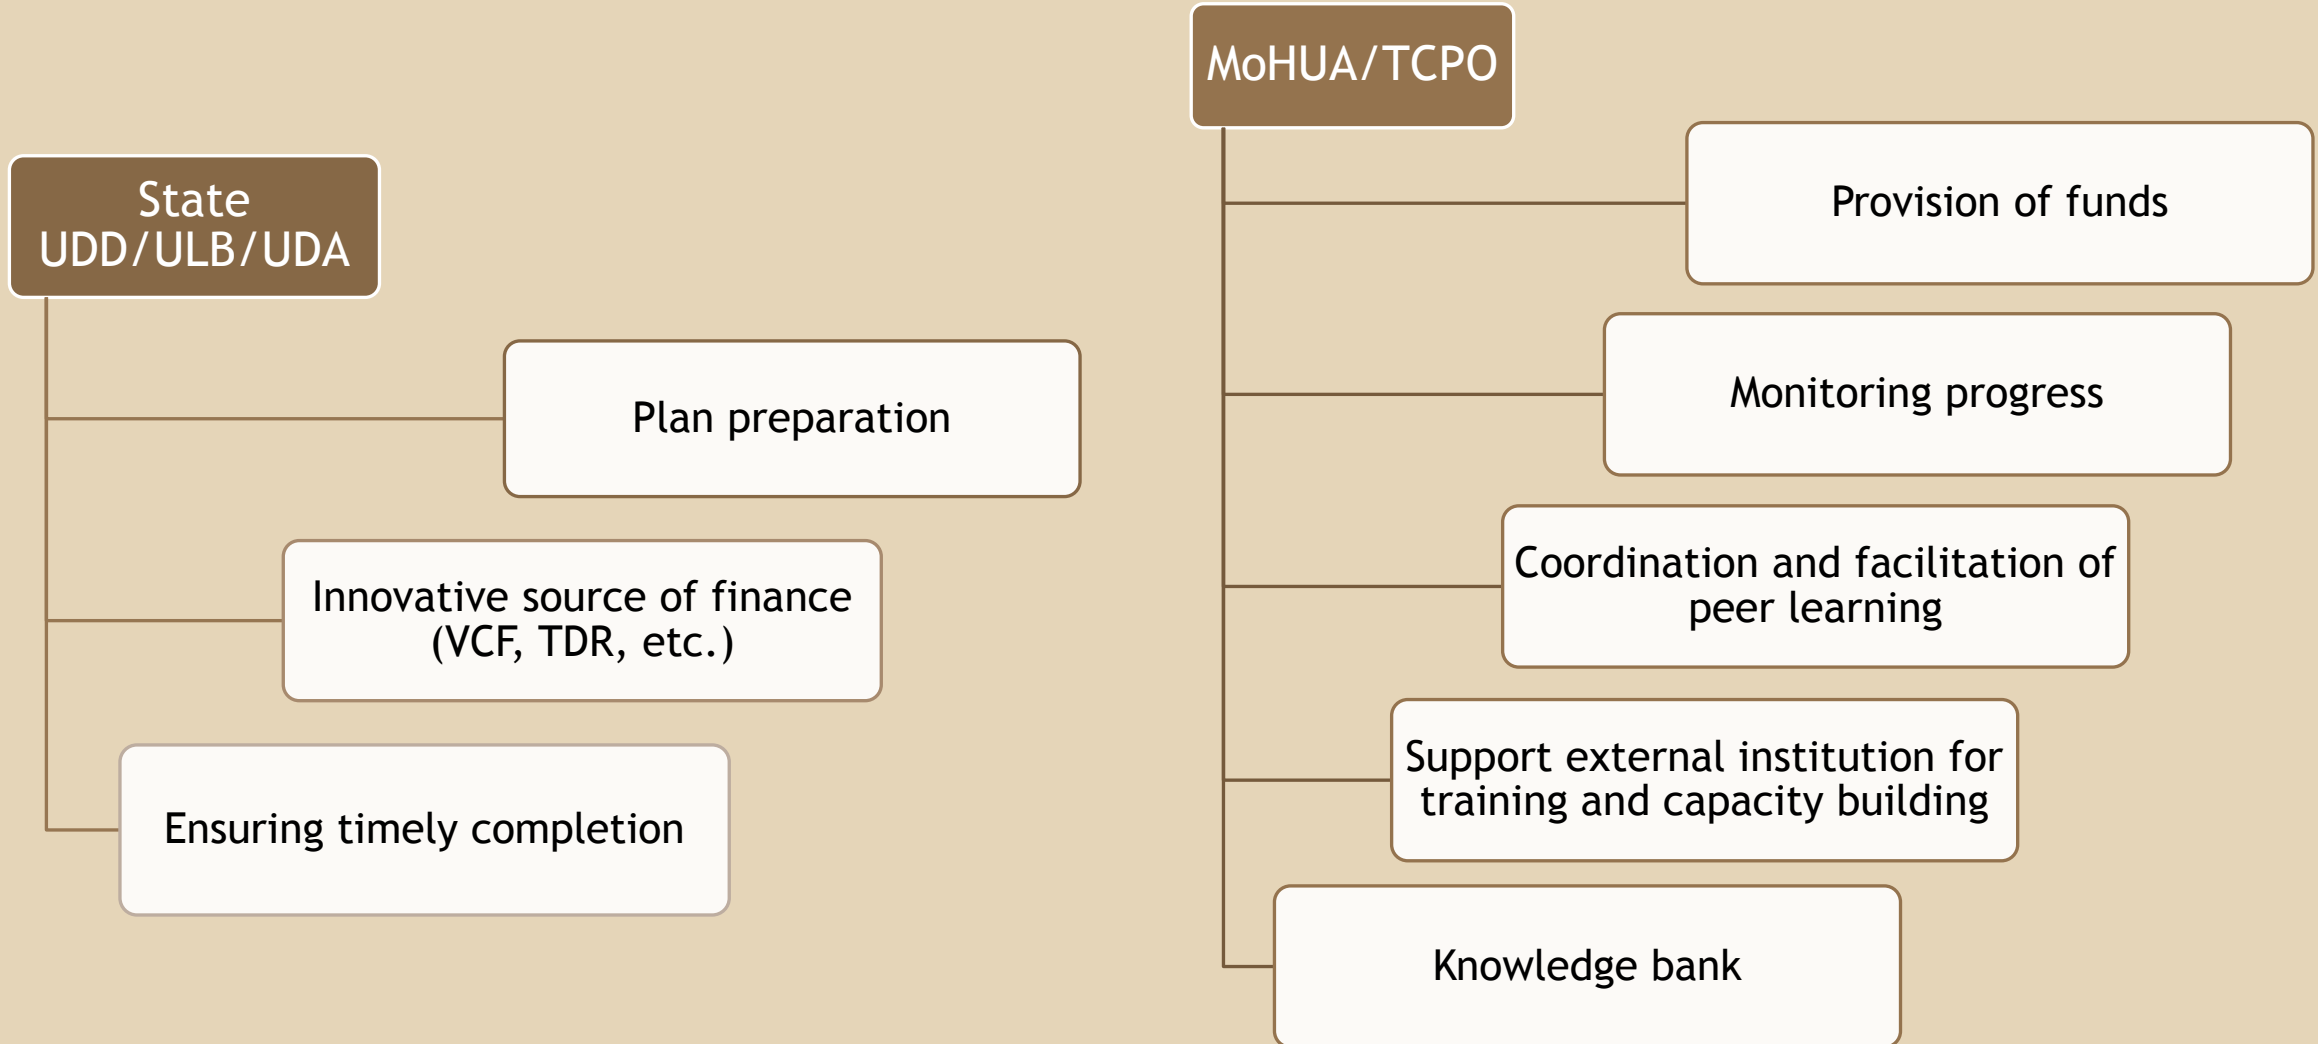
State UDD/ULB/UDA

Plan preparation

Innovative source of finance (VCF, TDR, etc.)

Ensuring timely completion

MoHUA/TCPO

Provision of funds

Monitoring progress

Coordination and facilitation of peer learning

Support external institution for training and capacity building

Knowledge bank